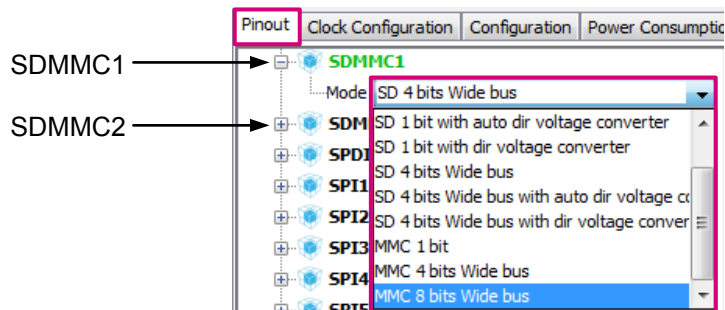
Pinout | Clock Configuration | Configuration | Power Consumptio

SDMMC1
SDMMC1
Mode SD 4 bits Wide bus

SDMMC2
SDM
SPD
SPI1
SPI2
SPI3
SPI4
SPI5

SD 1 bit with auto dir voltage converter
SD 1 bit with dir voltage converter
SD 4 bits Wide bus
SD 4 bits Wide bus with auto dir voltage c
SD 4 bits Wide bus with dir voltage conver
MMC 1 bit
MMC 4 bits Wide bus
MMC 8 bits Wide bus